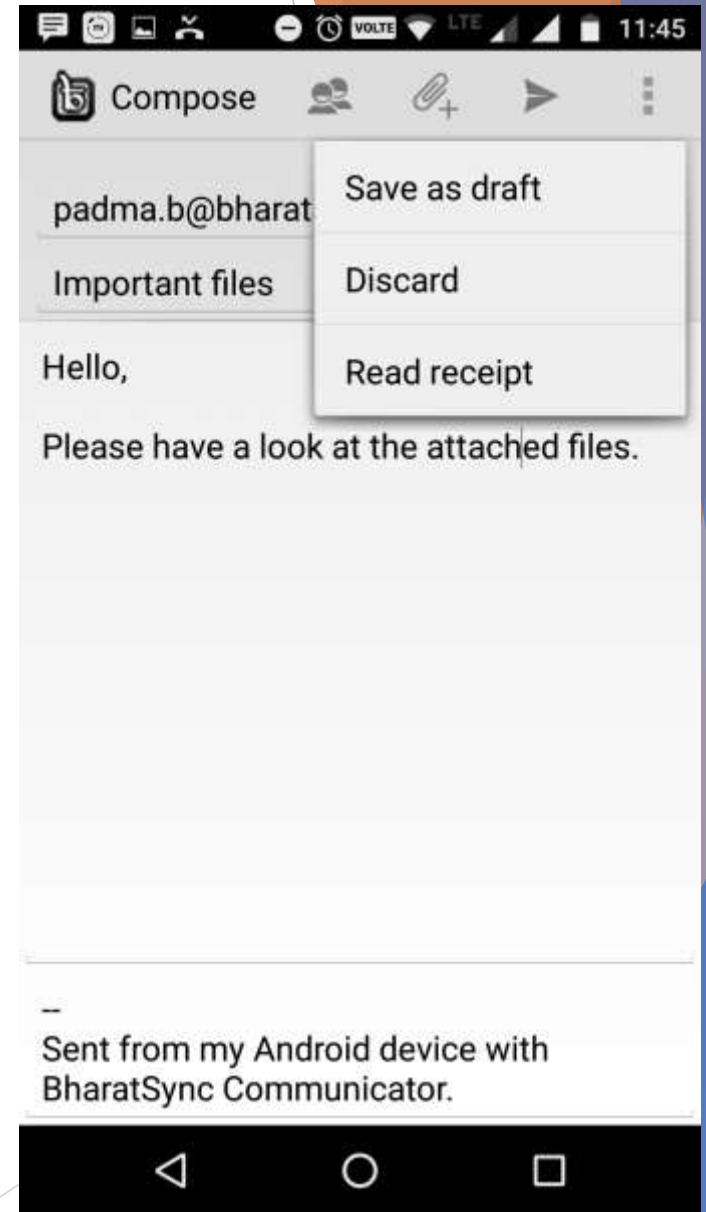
VOLTE LTE 11:45

Compose

padma.b@bharat

Important files

Save as draft

Discard

Read receipt

Hello,

Please have a look at the attached files.

--
Sent from my Android device with BharatSync Communicator.